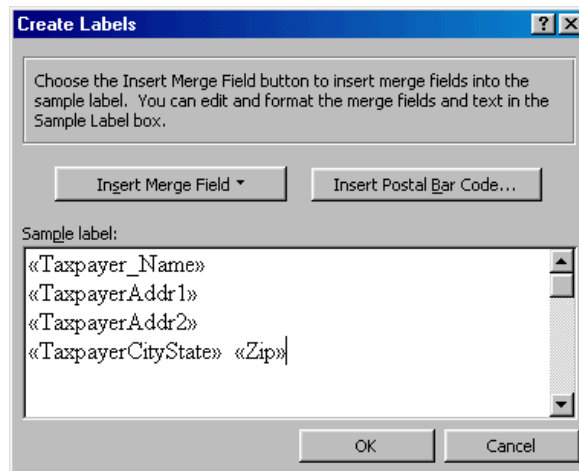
Create Labels

?

X

Choose the Insert Merge Field button to insert merge fields into the sample label. You can edit and format the merge fields and text in the Sample Label box.

Insert Merge Field ▾

Insert Postal Bar Code...

Sample label:

«Taxpayer_Name»
«TaxpayerAddr1»
«TaxpayerAddr2»
«TaxpayerCityState» «Zip»

OK

Cancel